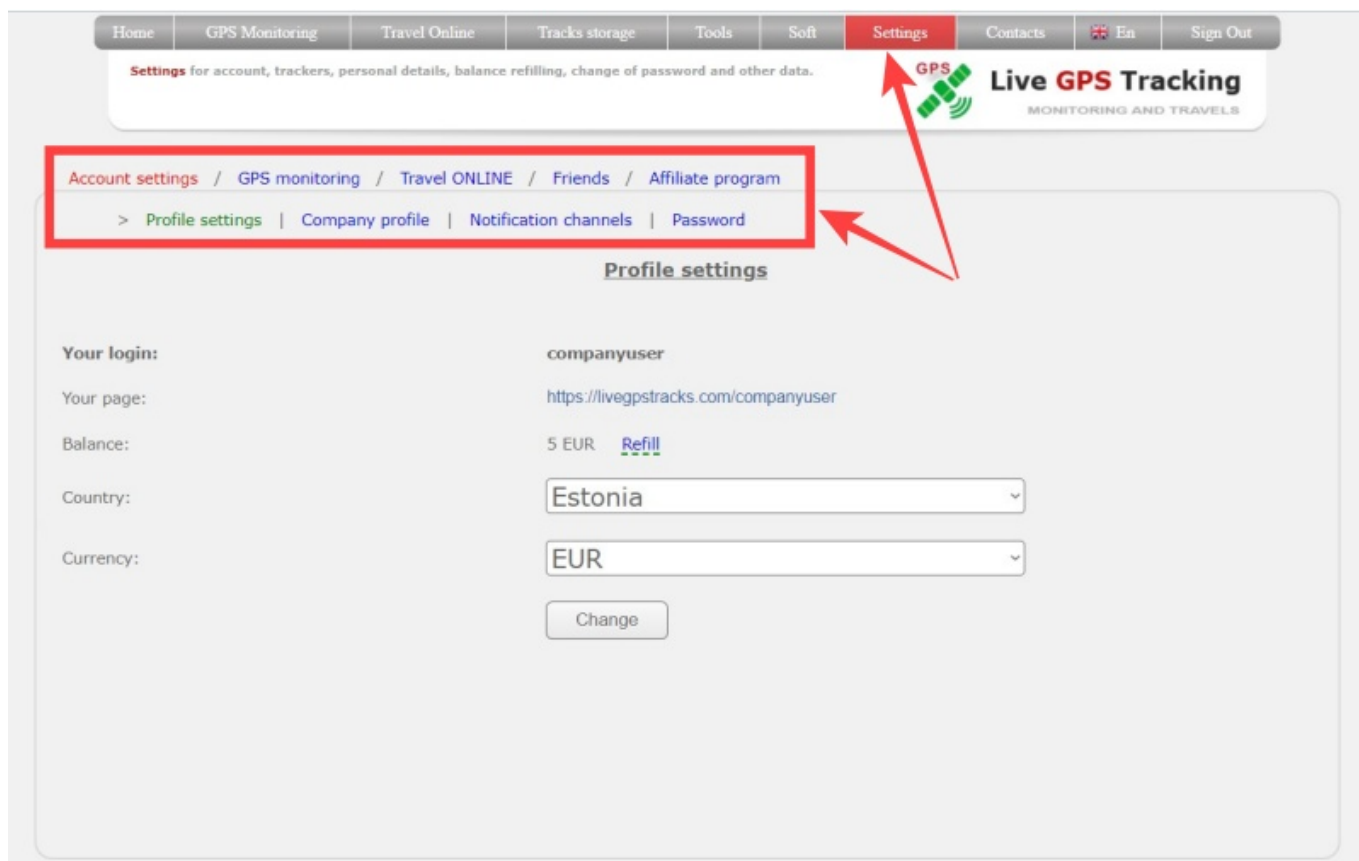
Home | GPS Monitoring | Travel Online | Tracks storage | Tools | Soft | Settings | Contacts | En | Sign Out

Settings for account, trackers, personal details, balance refilling, change of password and other data.

GPS Live GPS Tracking
MONITORING AND TRAVELS

Account settings / GPS monitoring / Travel ONLINE / Friends / Affiliate program

> Profile settings | Company profile | Notification channels | Password

Profile settings

Your login: companyuser

Your page: https://livegpstracks.com/companyuser

Balance: 5 EUR Refill

Country: Estonia

Currency: EUR

Change